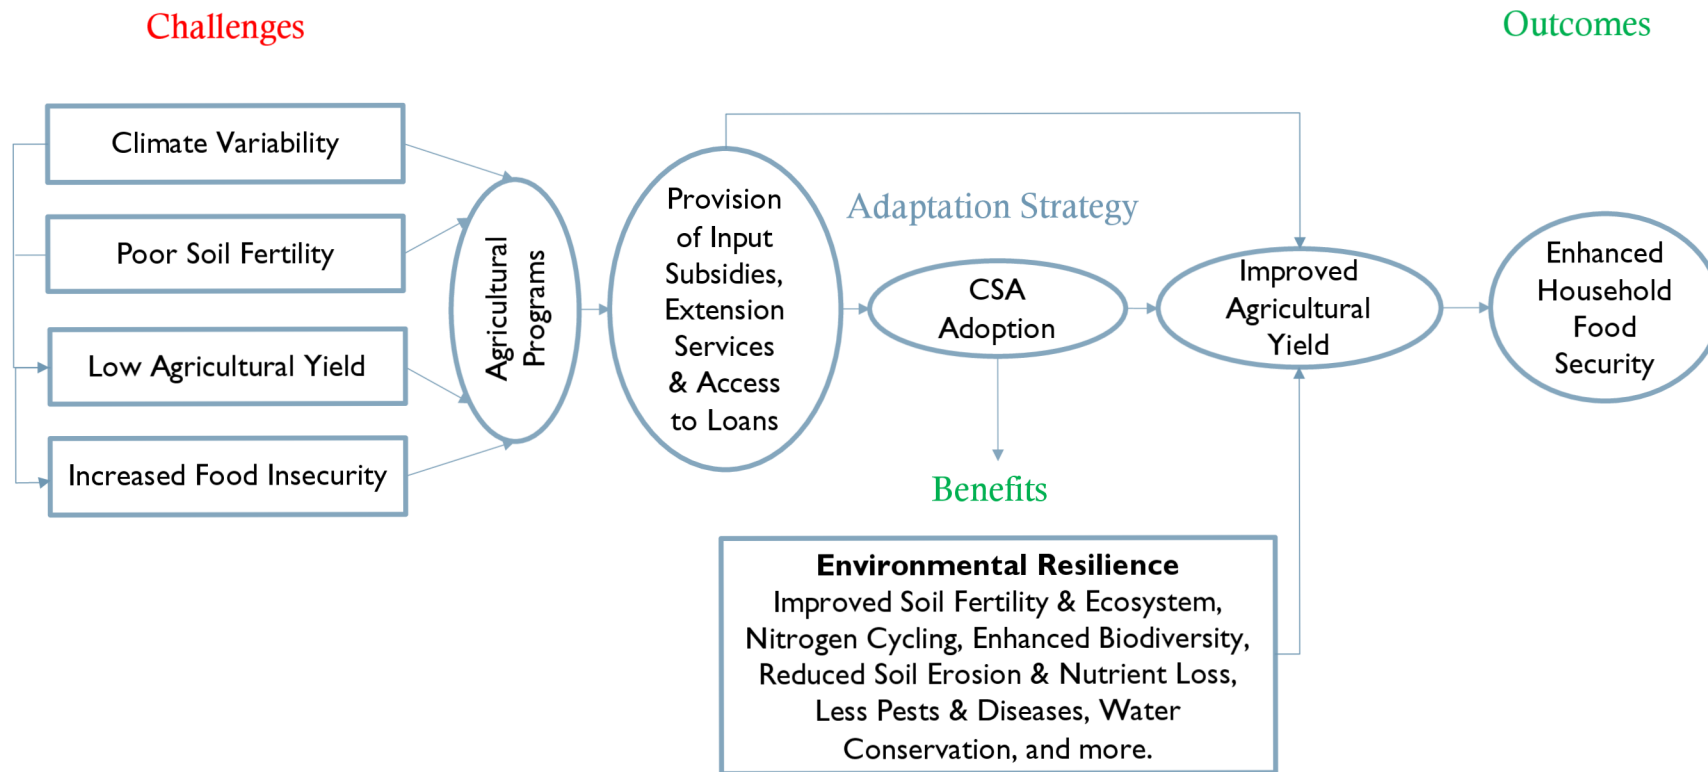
Challenges

Outcomes

Climate Variability

Poor Soil Fertility

Low Agricultural Yield

Increased Food Insecurity

Agricultural Programs

Provision of Input Subsidies, Extension Services & Access to Loans

Adaptation Strategy

CSA Adoption

Improved Agricultural Yield

Enhanced Household Food Security

Benefits

**Environmental Resilience**
Improved Soil Fertility & Ecosystem, Nitrogen Cycling, Enhanced Biodiversity, Reduced Soil Erosion & Nutrient Loss, Less Pests & Diseases, Water Conservation, and more.